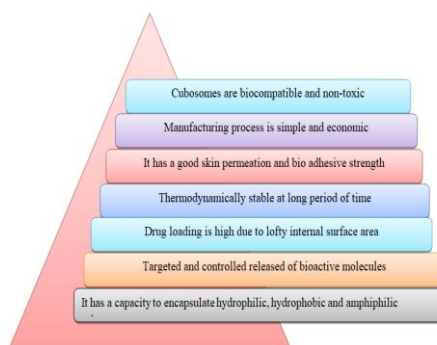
Cubosomes are biocompatible and non-toxic

Manufacturing process is simple and economic

It has a good skin permeation and bio adhesive strength

Thermodynamically stable at long period of time

Drug loading is high due to lofty internal surface area

Targeted and controlled released of bioactive molecules

It has a capacity to encapsulate hydrophilic, hydrophobic and amphiphilic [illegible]